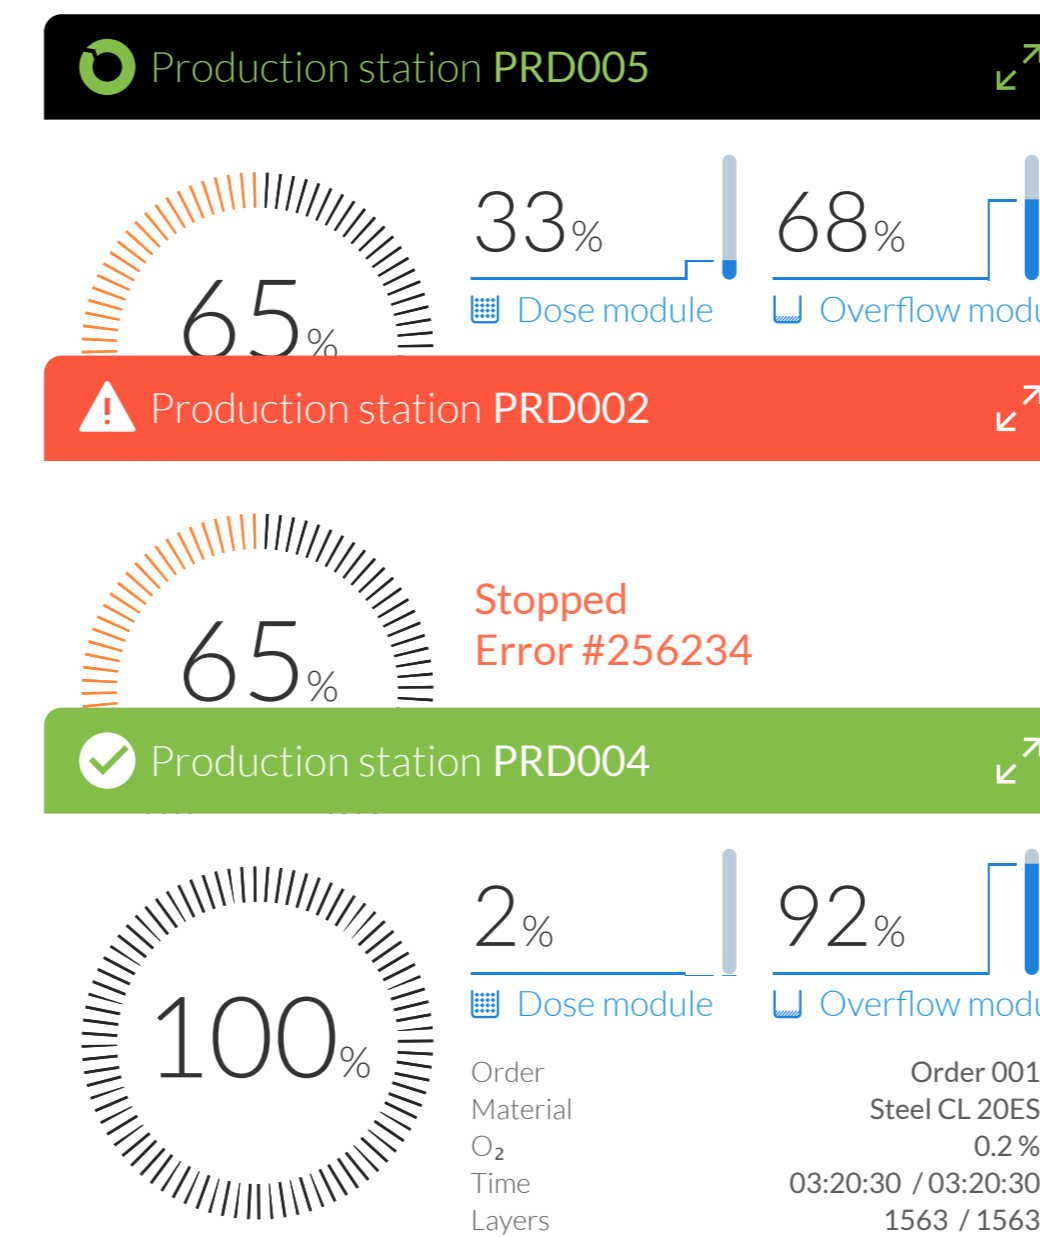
Production station PRD005

65%

33%
Dose module

68%
Overflow modu

Production station PRD002

65%

Stopped
Error #256234

Production station PRD004

100%

2%
Dose module

92%
Overflow modu

| | |
|---|---|
| Order | Order 001 |
| Material | Steel CL 20ES |
| $O_2$ | 0.2 % |
| Time | 03:20:30 / 03:20:30 |
| Layers | 1563 / 1563 |